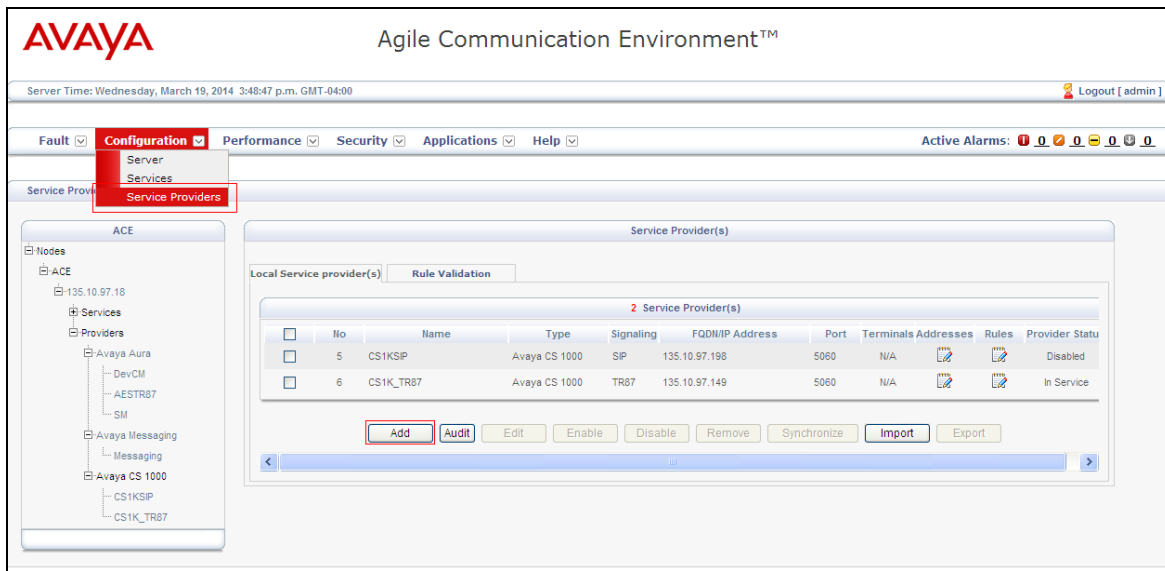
AVAYA

Agile Communication Environment™

Server Time: Wednesday, March 19, 2014 3:48:47 p.m. GMT-04:00

Logout [ admin ]

Fault Configuration Performance Security Applications Help

Active Alarms: 0 0 0 0

Server
Services
Service Providers

Service Provi

ACE

Nodes
ACE
135.10.97.18
Services
Providers
Avaya Aura
DevCM
AESTR87
SM
Avaya Messaging
Messaging
Avaya CS 1000
CS1KSIP
CS1K_TR87

Service Provider(s)

Local Service provider(s) Rule Validation

2 Service Provider(s)

| | No | Name | Type | Signaling | FQDN/IP Address | Port | Terminals | Addresses | Rules | Provider Statu |
|---|---|---|---|---|---|---|---|---|---|---|
| | 5 | CS1KSIP | Avaya CS 1000 | SIP | 135.10.97.198 | 5060 | N/A | | | Disabled |
| | 6 | CS1K_TR87 | Avaya CS 1000 | TR87 | 135.10.97.149 | 5060 | N/A | | | In Service |

Add Audit Edit Enable Disable Remove Synchronize Import Export